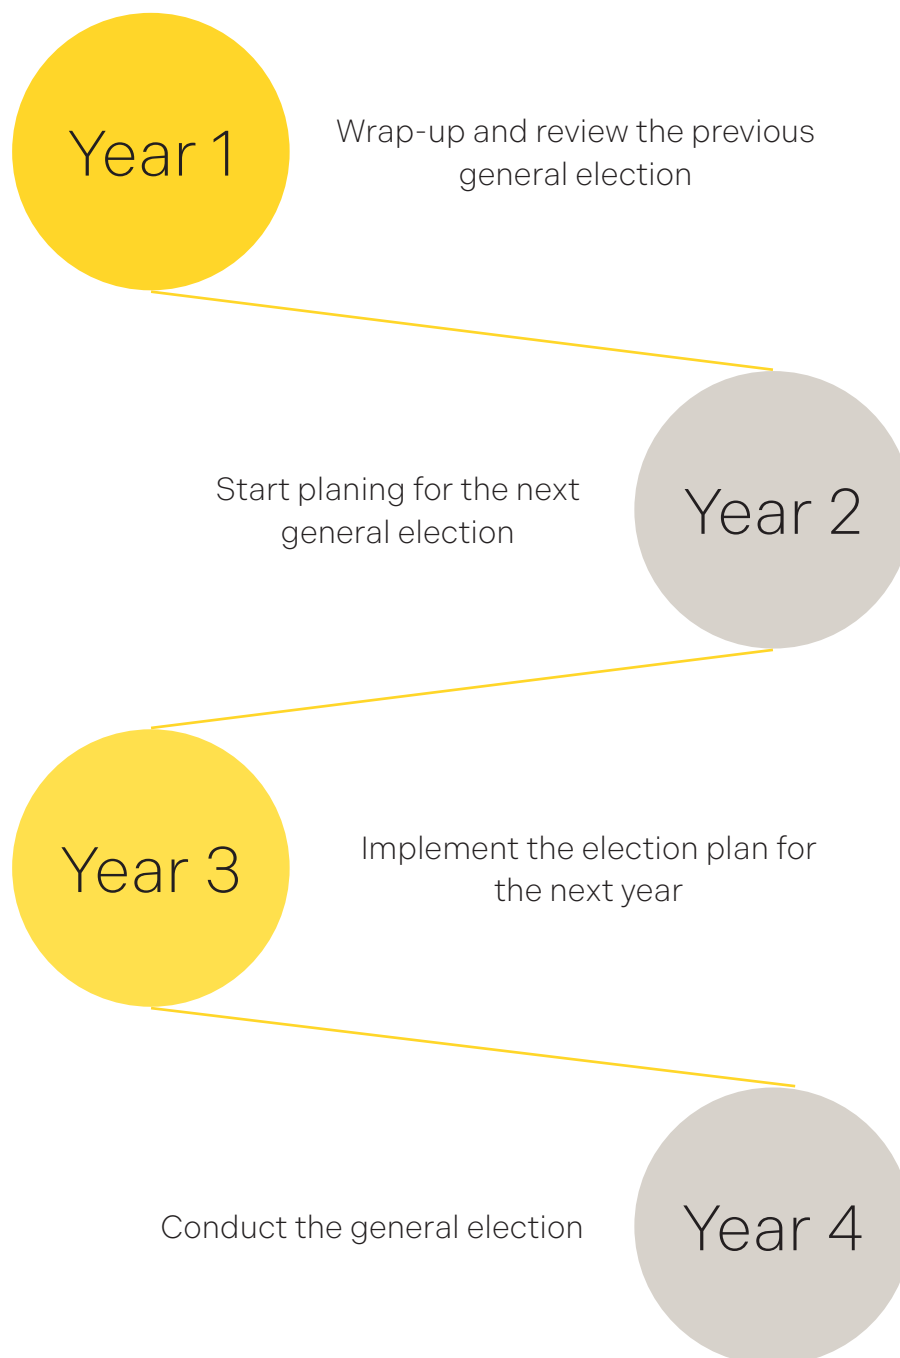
Year 1

Wrap-up and review the previous general election

Start planing for the next general election

Year 2

Year 3

Implement the election plan for the next year

Conduct the general election

Year 4